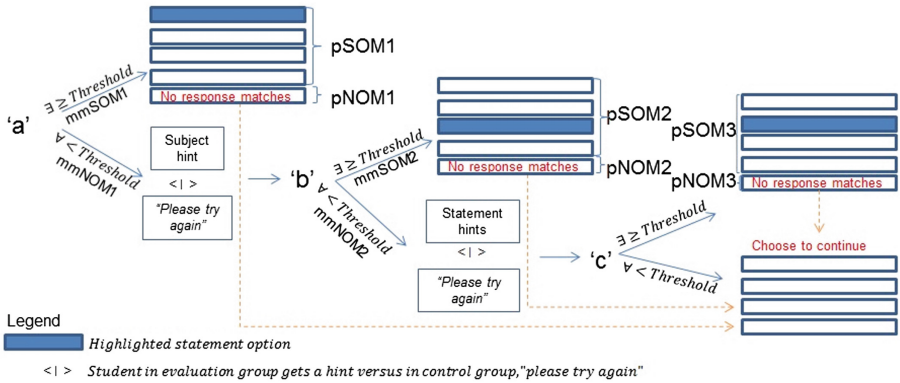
pSOM1
No response matches
pNOM1
'a'
$\exists \geq Threshold$
mmSOM1
$\forall < Threshold$
mmNOM1
Subject hint
<|>
"Please try again"
'b'
$\exists \geq Threshold$
mmSOM2
$\forall < Threshold$
mmNOM2
pSOM2
No response matches
pNOM2
Statement hints
<|>
"Please try again"
pSOM3
pNOM3
No response matches
'c'
$\exists \geq Threshold$
$\forall < Threshold$
Choose to continue

Legend
Highlighted statement option
<|> Student in evaluation group gets a hint versus in control group,"please try again"